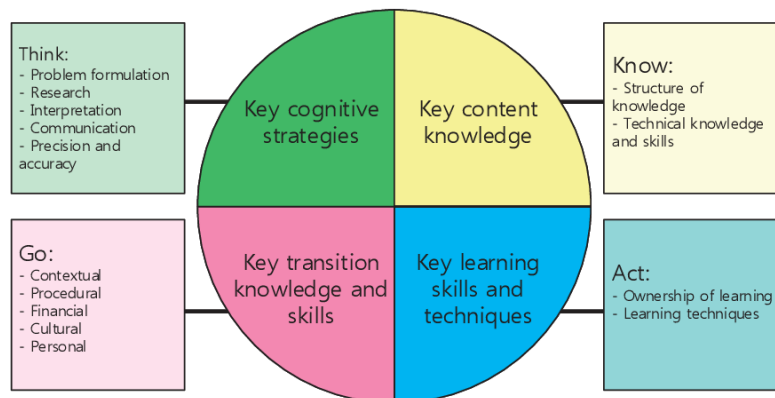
Think:
- Problem formulation
- Research
- Interpretation
- Communication
- Precision and accuracy

Key cognitive strategies

Key content knowledge

Know:
- Structure of knowledge
- Technical knowledge and skills

Go:
- Contextual
- Procedural
- Financial
- Cultural
- Personal

Key transition knowledge and skills

Key learning skills and techniques

Act:
- Ownership of learning
- Learning techniques